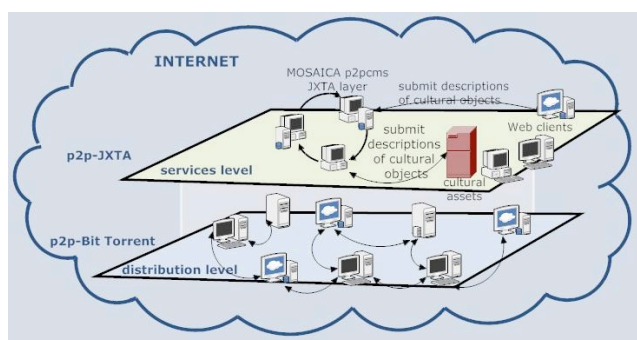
INTERNET

MOSAICA p2pcms JXTA layer

submit descriptions of cultural objects

Web clients

p2p-JXTA

submit descriptions of cultural objects

services level

cultural assets

p2p-Bit Torrent

distribution level